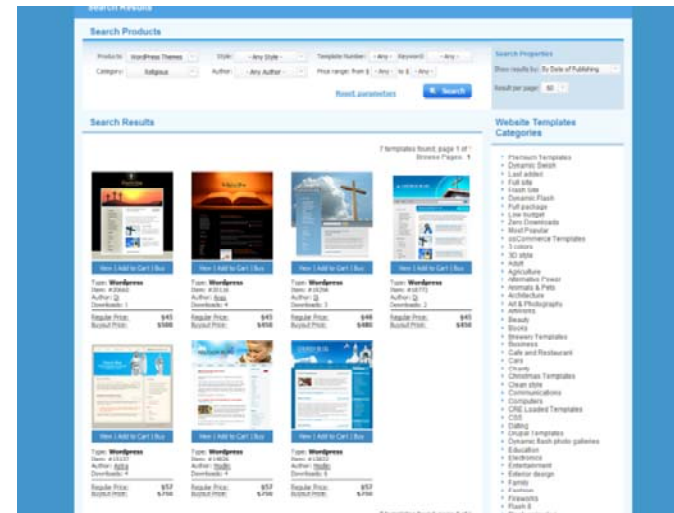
Search Results

Search Products

Products: WordPress Themes
Style: - Any Style -
Template Number: - Any -
Keyword: - Any -
Category: Religious
Author: - Any Author -
Price range: from $ - Any - to $ - Any -

Reset parameters
Search

Search Properties
Show results by: By Date of Publishing
Result per page: 50

Search Results

7 templates found, page 1 of 1
Browse Pages: 1

View | Add to Cart | Buy
Type: Wordpress
Item: #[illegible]
Author: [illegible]
Downloads: 1
Regular Price: $45
Buyout Price: $500

View | Add to Cart | Buy
Type: Wordpress
Item: #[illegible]
Author: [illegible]
Downloads: 4
Regular Price: $45
Buyout Price: $450

View | Add to Cart | Buy
Type: Wordpress
Item: #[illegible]
Author: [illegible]
Downloads: 3
Regular Price: $45
Buyout Price: $480

View | Add to Cart | Buy
Type: Wordpress
Item: #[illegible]
Author: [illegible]
Downloads: 2
Regular Price: $45
Buyout Price: $450

View | Add to Cart | Buy
Type: Wordpress
Item: #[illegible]
Author: Astra
Downloads: 4
Regular Price: $57
Buyout Price: $750

View | Add to Cart | Buy
Type: Wordpress
Item: #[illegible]
Author: Hudlin
Downloads: 7
Regular Price: $57
Buyout Price: $750

View | Add to Cart | Buy
Type: Wordpress
Item: #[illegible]
Author: Hudlin
Downloads: 8
Regular Price: $57
Buyout Price: $750

Website Templates Categories

Premium Templates
Dynamic Swish
Last added
Full site
Flash Intro
Dynamic Flash
Full package
Low budget
Zero Downloads
Most Popular
osCommerce Templates
3 colors
3D style
Adult
Agriculture
Alternative Power
Animals & Pets
Architecture
Art & Photography
Athletics
Beauty
Books
Brewery Templates
Business
Cafe and Restaurant
Cars
Charity
Christmas Templates
Clean style
Communications
Computers
CRE Loaded Templates
CSS
Dating
Drupal Templates
Dynamic flash photo galleries
Education
Electronics
Entertainment
Exterior design
Family
Fashion
Fireworks
Flash 8